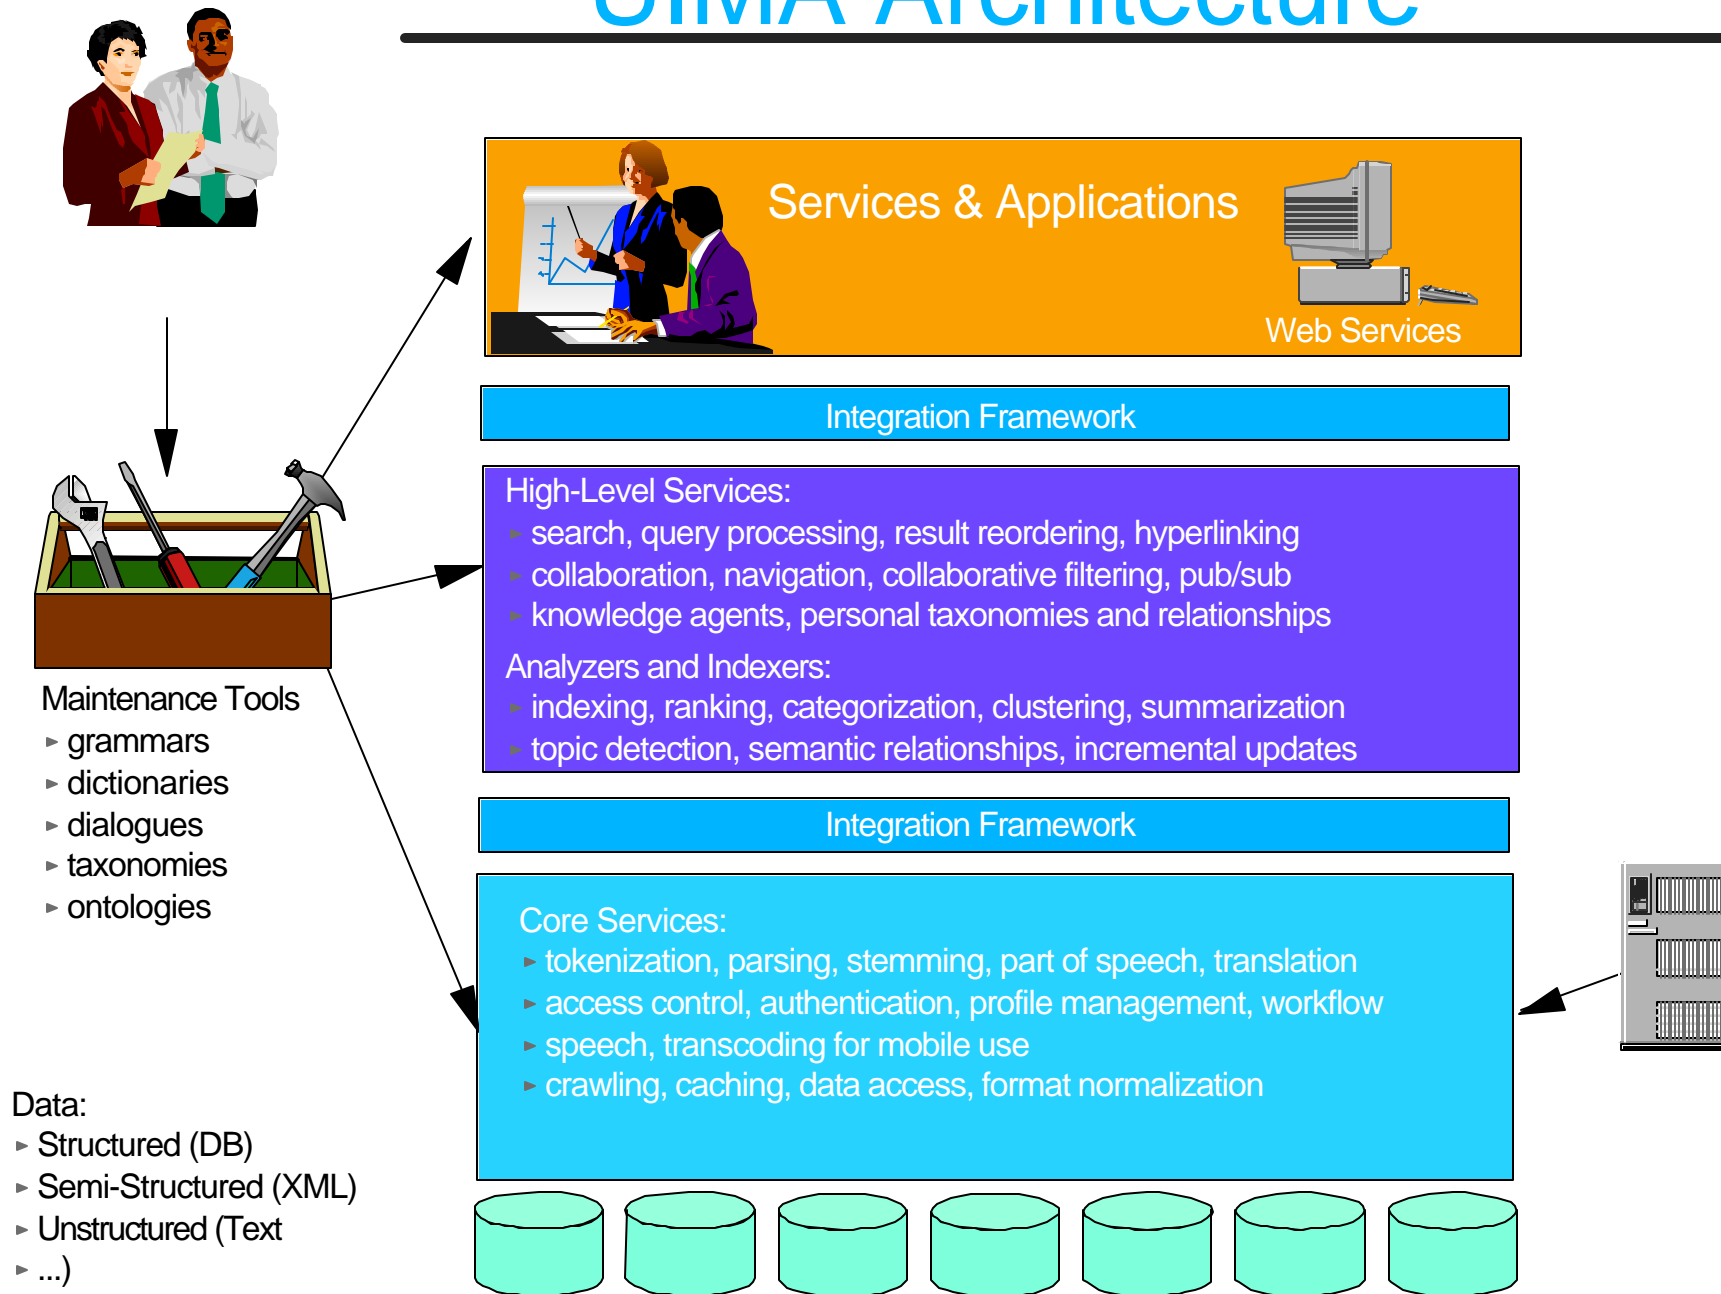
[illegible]

Services & Applications

Web Services

Integration Framework

High-Level Services:
search, query processing, result reordering, hyperlinking
collaboration, navigation, collaborative filtering, pub/sub
knowledge agents, personal taxonomies and relationships

Analyzers and Indexers:
indexing, ranking, categorization, clustering, summarization
topic detection, semantic relationships, incremental updates

Integration Framework

Core Services:
tokenization, parsing, stemming, part of speech, translation
access control, authentication, profile management, workflow
speech, transcoding for mobile use
crawling, caching, data access, format normalization

Maintenance Tools
grammars
dictionaries
dialogues
taxonomies
ontologies

Data:
Structured (DB)
Semi-Structured (XML)
Unstructured (Text
...)